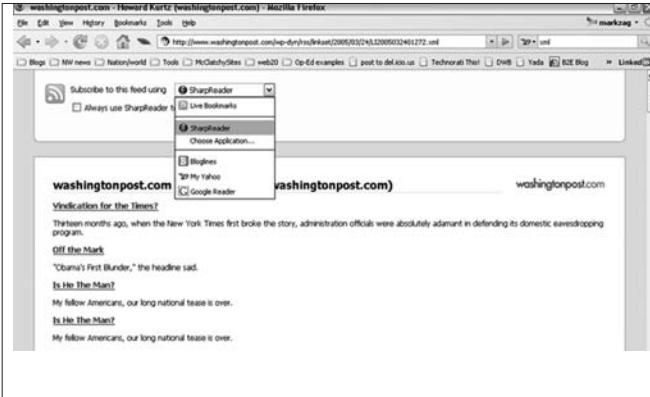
washingtonpost.com - Howard Kurtz (washingtonpost.com) - Mozilla Firefox

File Edit View History Bookmarks Tools Help

markzag

http://www.washingtonpost.com/wp-dyn/rss/linkset/2005/03/24/LI2005032401272.xml

xml

Blogs MW news Nation/world Tools McClatchySites web20 Op-Ed examples post to del.icio.us Technorati This! DWB Yada B2E Blog Linked

Subscribe to this feed using SharpReader

Always use SharpReader t

Live Bookmarks

SharpReader

Choose Application...

Bloglines

My Yahoo

Google Reader

washingtonpost.com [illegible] washingtonpost.com)

washingtonpost.com

Vindication for the Times?

Thirteen months ago, when the New York Times first broke the story, administration officials were absolutely adamant in defending its domestic eavesdropping program.

Off the Mark

"Obama's First Blunder," the headline said.

Is He The Man?

My fellow Americans, our long national tease is over.

Is He The Man?

My fellow Americans, our long national tease is over.